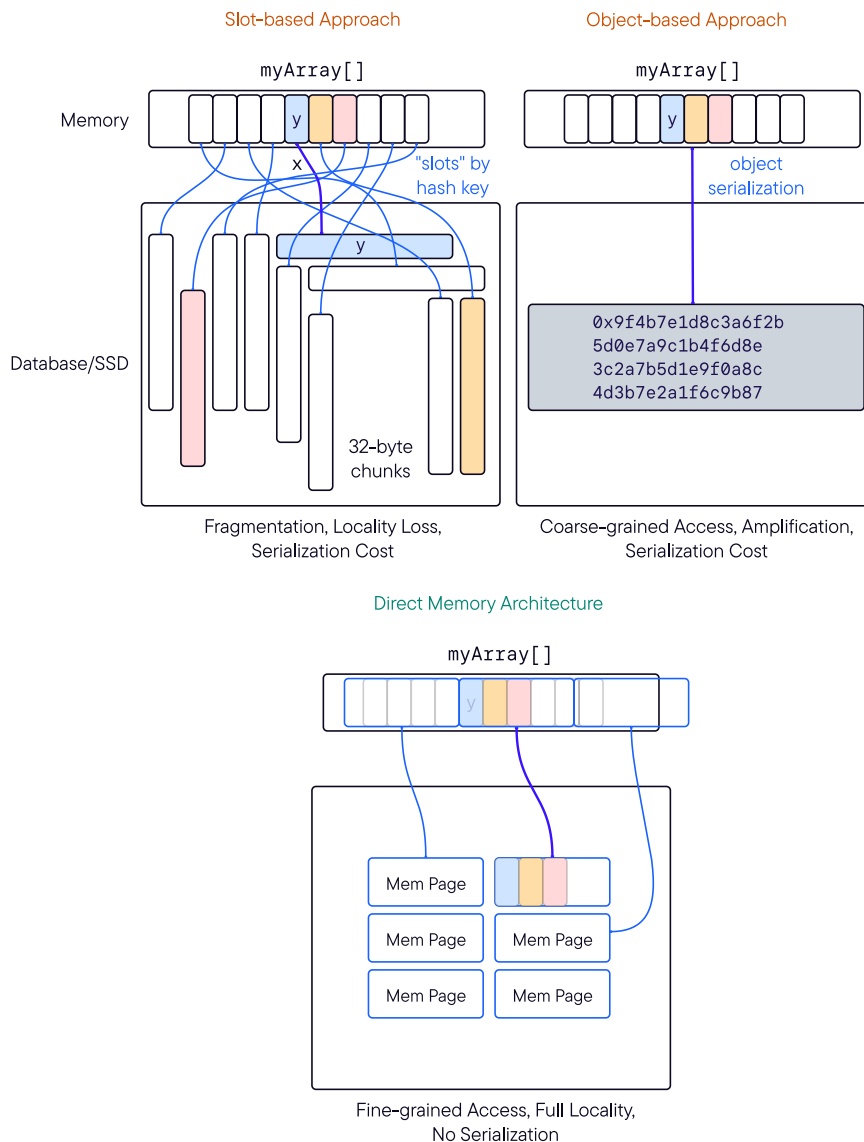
Slot-based Approach

Object-based Approach

myArray[]

myArray[]

Memory

y

y

x

"slots" by hash key

object serialization

y

Database/SSD

0x9f4b7e1d8c3a6f2b
5d0e7a9c1b4f6d8e
3c2a7b5d1e9f0a8c
4d3b7e2a1f6c9b87

32-byte chunks

Fragmentation, Locality Loss, Serialization Cost

Coarse-grained Access, Amplification, Serialization Cost

Direct Memory Architecture

myArray[]

y

Mem Page

Mem Page

Mem Page

Mem Page

Mem Page

Fine-grained Access, Full Locality, No Serialization